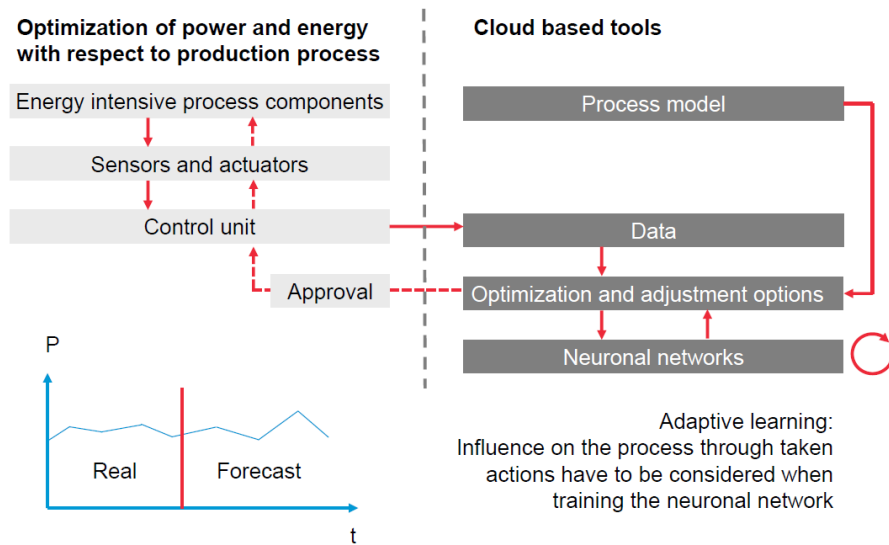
Optimization of power and energy with respect to production process

Cloud based tools

Energy intensive process components

Sensors and actuators

Control unit

Approval

Process model

Data

Optimization and adjustment options

Neuronal networks

P

Real

Forecast

t

Adaptive learning:
Influence on the process through taken actions have to be considered when training the neuronal network